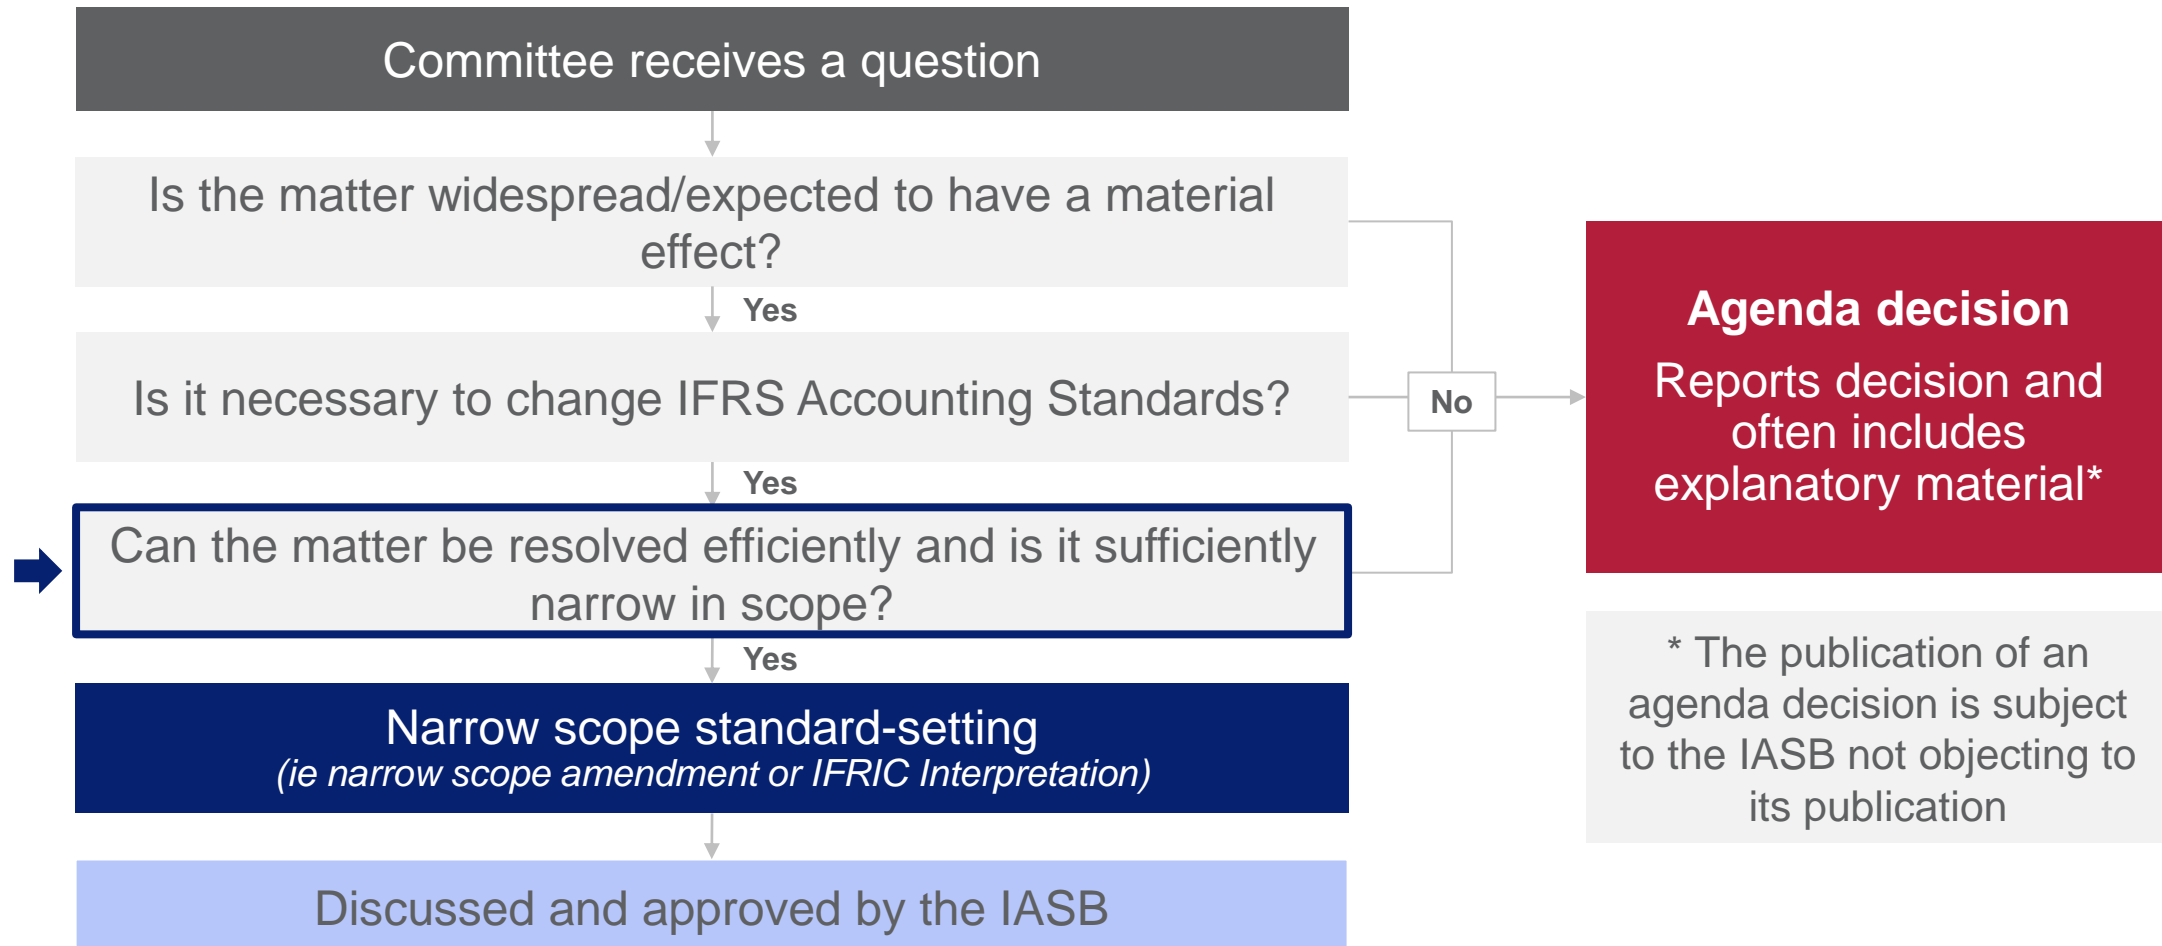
Committee receives a question

Is the matter widespread/expected to have a material effect?

Yes

Is it necessary to change IFRS Accounting Standards?

Yes

Can the matter be resolved efficiently and is it sufficiently narrow in scope?

Yes

Narrow scope standard-setting
(ie narrow scope amendment or IFRIC Interpretation)

Discussed and approved by the IASB

No

Agenda decision

Reports decision and often includes explanatory material*

* The publication of an agenda decision is subject to the IASB not objecting to its publication